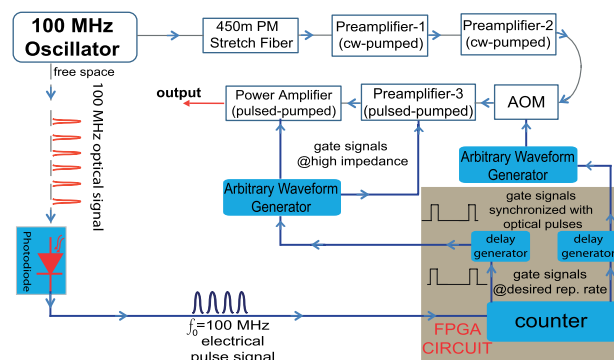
100 MHz Oscillator

450m PM Stretch Fiber

Preamplifier-1 (cw-pumped)

Preamplifier-2 (cw-pumped)

free space

100 MHz optical signal

output

Power Amplifier (pulsed-pumped)

Preamplifier-3 (pulsed-pumped)

AOM

gate signals @high impedance

Arbitrary Waveform Generator

Arbitrary Waveform Generator

gate signals synchronized with optical pulses

Photodiode

delay generator

delay generator

gate signals @desired rep. rate

$f_0$=100 MHz electrical pulse signal

FPGA CIRCUIT

counter